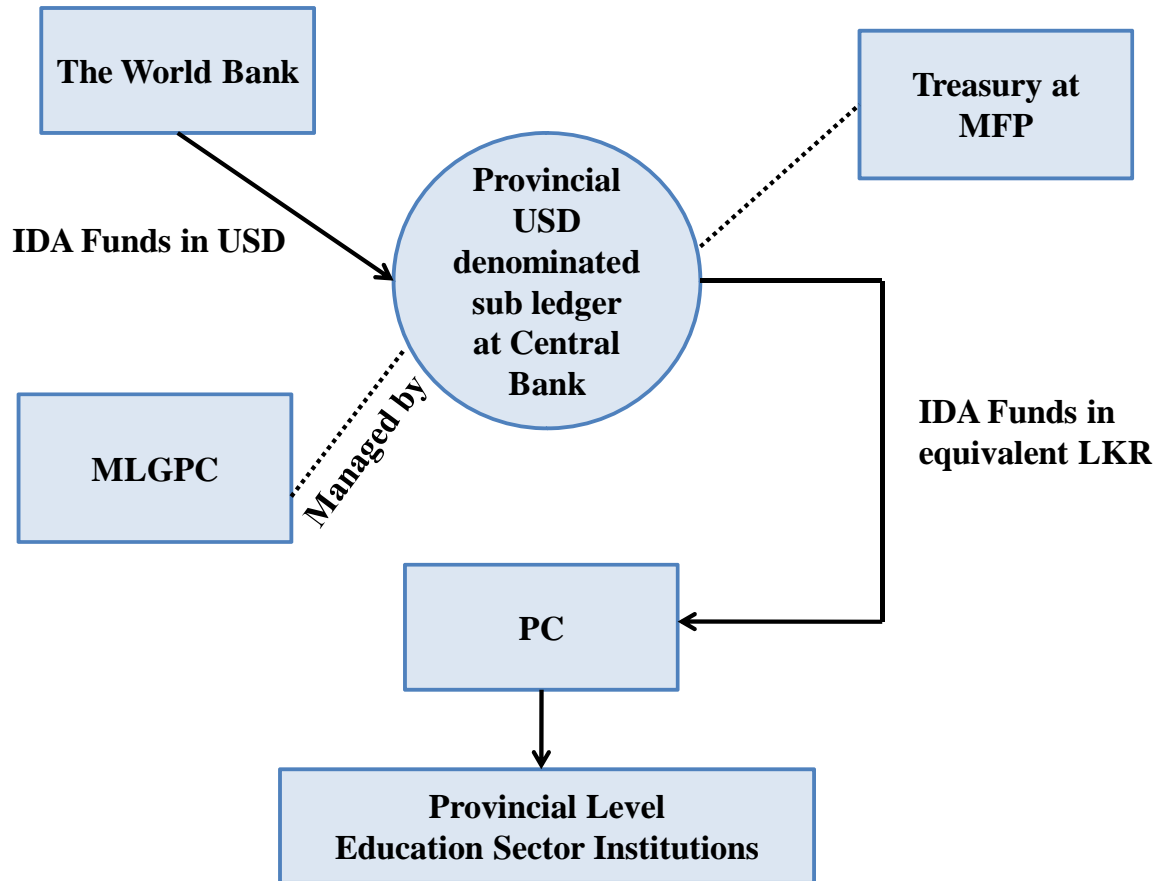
The World Bank

Treasury at MFP

IDA Funds in USD

Provincial USD denominated sub ledger at Central Bank

MLGPC

Managed by

IDA Funds in equivalent LKR

PC

Provincial Level Education Sector Institutions